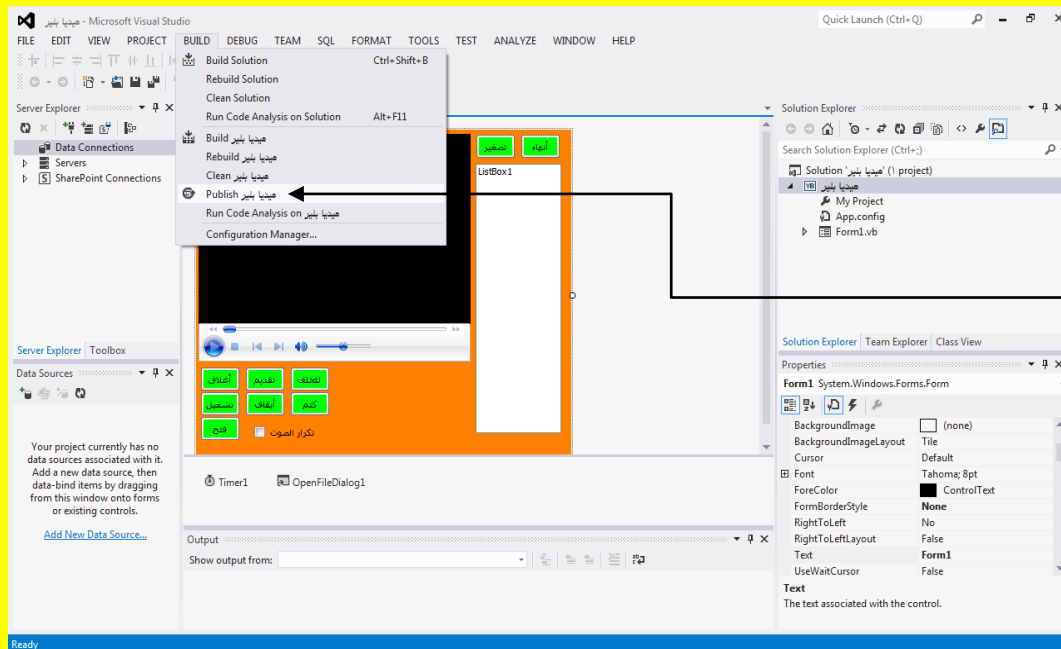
ميديا بلير - Microsoft Visual Studio

Quick Launch (Ctrl+Q)

FILE EDIT VIEW PROJECT BUILD DEBUG TEAM SQL FORMAT TOOLS TEST ANALYZE WINDOW HELP

Build Solution Ctrl+Shift+B
Rebuild Solution
Clean Solution
Run Code Analysis on Solution Alt+F11
Build ميديا بلير
Rebuild ميديا بلير
Clean ميديا بلير
Publish ميديا بلير
Run Code Analysis on ميديا بلير
Configuration Manager...

Server Explorer
Data Connections
Servers
SharePoint Connections

Server Explorer Toolbox

Data Sources

Your project currently has no data sources associated with it. Add a new data source, then data-bind items by dragging from this window onto forms or existing controls.

Add New Data Source...

تصغير
أنهاء
ListBox1

أغلاق
تقديم
للخلف
تشغيل
أيقاف
كتم
فتح
تكرار الصوت

Timer1
OpenFileDialog1

Output
Show output from:

Solution Explorer
Search Solution Explorer (Ctrl+;)
Solution 'ميديا بلير' (1 project)
ميديا بلير
My Project
App.config
Form1.vb

Solution Explorer Team Explorer Class View

Properties
Form1 System.Windows.Forms.Form

| | |
|---|---|
| BackgroundImage | (none) |
| BackgroundImageLayout | Tile |
| Cursor | Default |
| Font | Tahoma; 8pt |
| ForeColor | ControlText |
| FormBorderStyle | None |
| RightToLeft | No |
| RightToLeftLayout | False |
| Text | Form1 |
| UseWaitCursor | False |

Text
The text associated with the control.

Ready